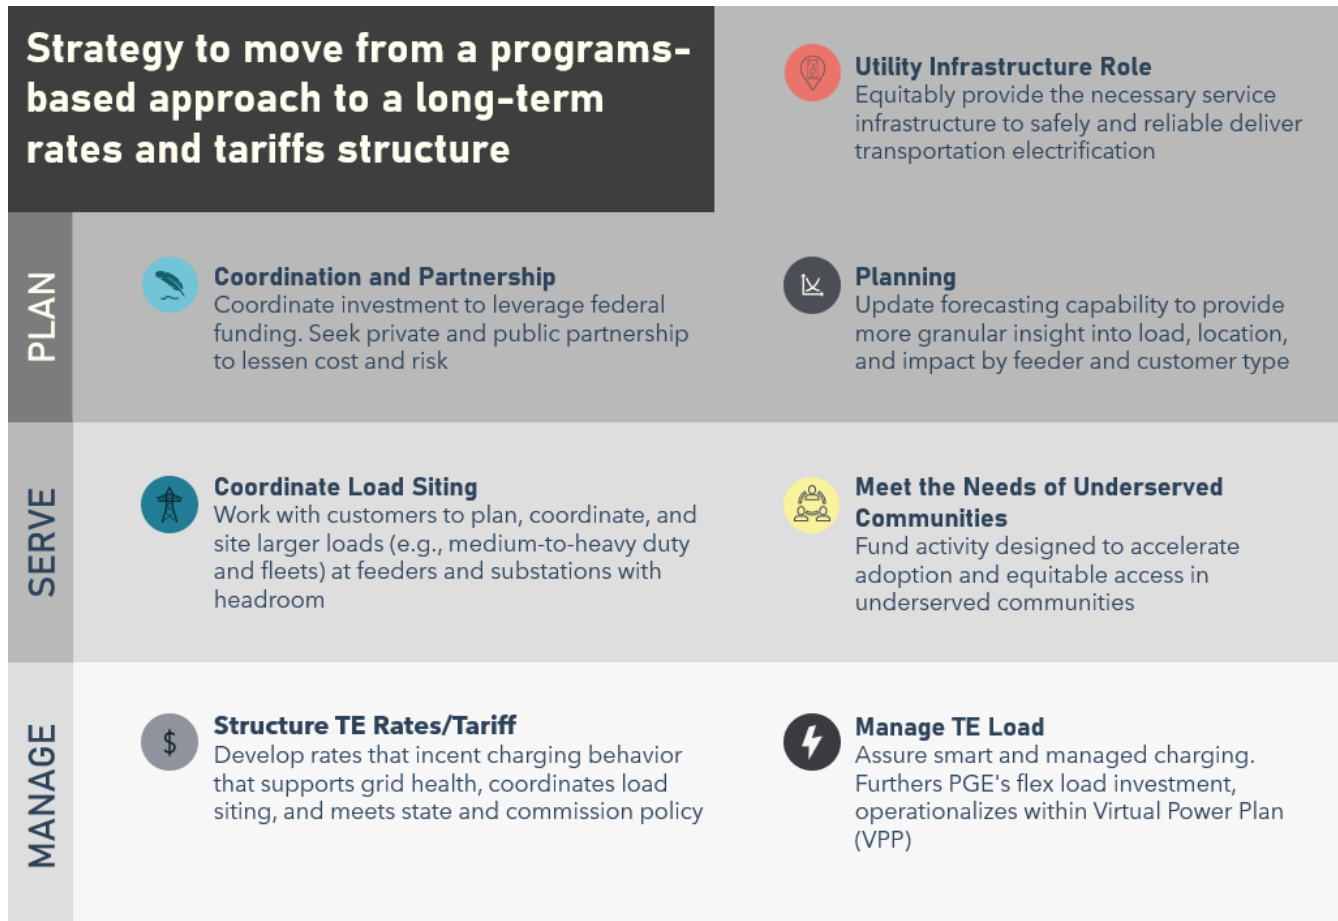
Strategy to move from a programs-based approach to a long-term rates and tariffs structure

Utility Infrastructure Role
Equitably provide the necessary service infrastructure to safely and reliable deliver transportation electrification

PLAN

Coordination and Partnership
Coordinate investment to leverage federal funding. Seek private and public partnership to lessen cost and risk

Planning
Update forecasting capability to provide more granular insight into load, location, and impact by feeder and customer type

SERVE

Coordinate Load Siting
Work with customers to plan, coordinate, and site larger loads (e.g., medium-to-heavy duty and fleets) at feeders and substations with headroom

Meet the Needs of Underserved Communities
Fund activity designed to accelerate adoption and equitable access in underserved communities

MANAGE

$

Structure TE Rates/Tariff
Develop rates that incent charging behavior that supports grid health, coordinates load siting, and meets state and commission policy

Manage TE Load
Assure smart and managed charging. Furthers PGE's flex load investment, operationalizes within Virtual Power Plan (VPP)